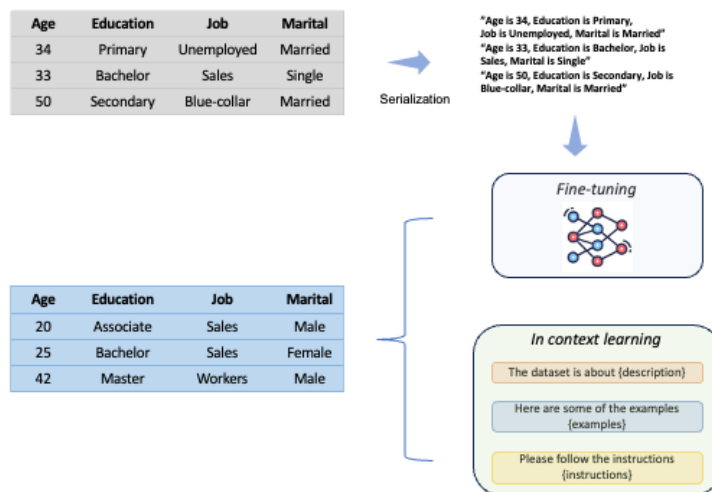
| Age | Education | Job | Marital |
|---|---|---|---|
| 34 | Primary | Unemployed | Married |
| 33 | Bachelor | Sales | Single |
| 50 | Secondary | Blue-collar | Married |

Serialization

"Age is 34, Education is Primary, Job is Unemployed, Marital is Married"
"Age is 33, Education is Bachelor, Job is Sales, Marital is Single"
"Age is 50, Education is Secondary, Job is Blue-collar, Marital is Married"

Fine-tuning

| Age | Education | Job | Marital |
|---|---|---|---|
| 20 | Associate | Sales | Male |
| 25 | Bachelor | Sales | Female |
| 42 | Master | Workers | Male |

In context learning

The dataset is about {description}

Here are some of the examples {examples}

Please follow the instructions {instructions}